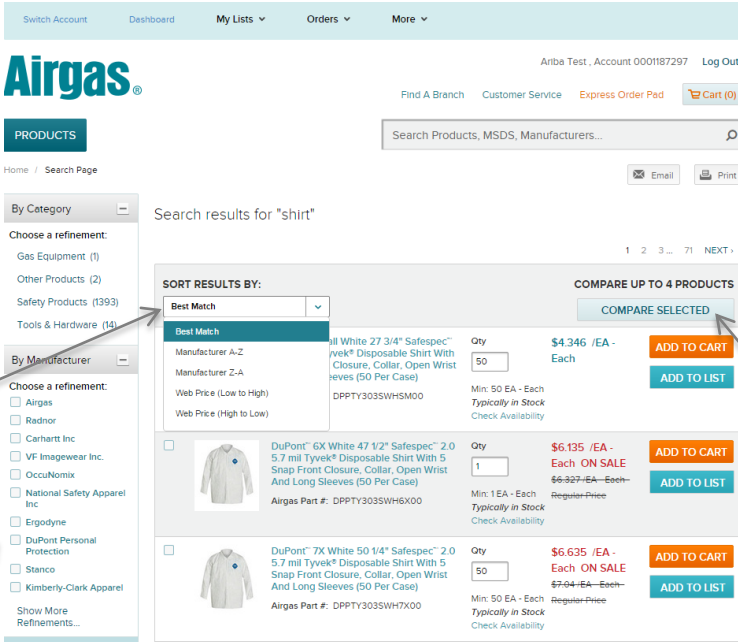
Switch Account Dashboard My Lists Orders More

Airgas®

Ariba Test , Account 0001187297 Log Out

Find A Branch Customer Service Express Order Pad Cart (0)

PRODUCTS

Search Products, MSDS, Manufacturers...

Home / Search Page

Email Print

By Category

Choose a refinement:

Gas Equipment (1)

Other Products (2)

Safety Products (1393)

Tools & Hardware (14)

By Manufacturer

Choose a refinement:

Airgas

Radnor

Carhartt Inc

VF Imagewear Inc.

OccuNomix

National Safety Apparel Inc

Ergodyne

DuPont Personal Protection

Stanco

Kimberly-Clark Apparel

Show More Refinements...

Search results for "shirt"

1 2 3... 71 NEXT ›

SORT RESULTS BY:

Best Match

Best Match

Manufacturer A-Z

Manufacturer Z-A

Web Price (Low to High)

Web Price (High to Low)

COMPARE UP TO 4 PRODUCTS

COMPARE SELECTED

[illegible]all White 27 3/4" Safespec™ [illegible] Tyvek® Disposable Shirt With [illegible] Closure, Collar, Open Wrist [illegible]eeves (50 Per Case)

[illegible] DPPTY303SWHSM00

Qty 50

Min: 50 EA - Each

Typically in Stock

Check Availability

$4.346 /EA - Each

ADD TO CART

ADD TO LIST

DuPont™ 6X White 47 1/2" Safespec™ 2.0 5.7 mil Tyvek® Disposable Shirt With 5 Snap Front Closure, Collar, Open Wrist And Long Sleeves (50 Per Case)

Airgas Part #: DPPTY303SWH6X00

Qty 1

Min: 1 EA - Each

Typically in Stock

Check Availability

$6.135 /EA - Each ON SALE

$6.327 /EA - Each - Regular Price

ADD TO CART

ADD TO LIST

DuPont™ 7X White 50 1/4" Safespec™ 2.0 5.7 mil Tyvek® Disposable Shirt With 5 Snap Front Closure, Collar, Open Wrist And Long Sleeves (50 Per Case)

Airgas Part #: DPPTY303SWH7X00

Qty 50

Min: 50 EA - Each

Typically in Stock

Check Availability

$6.635 /EA - Each ON SALE

$7.04 /EA - Each - Regular Price

ADD TO CART

ADD TO LIST